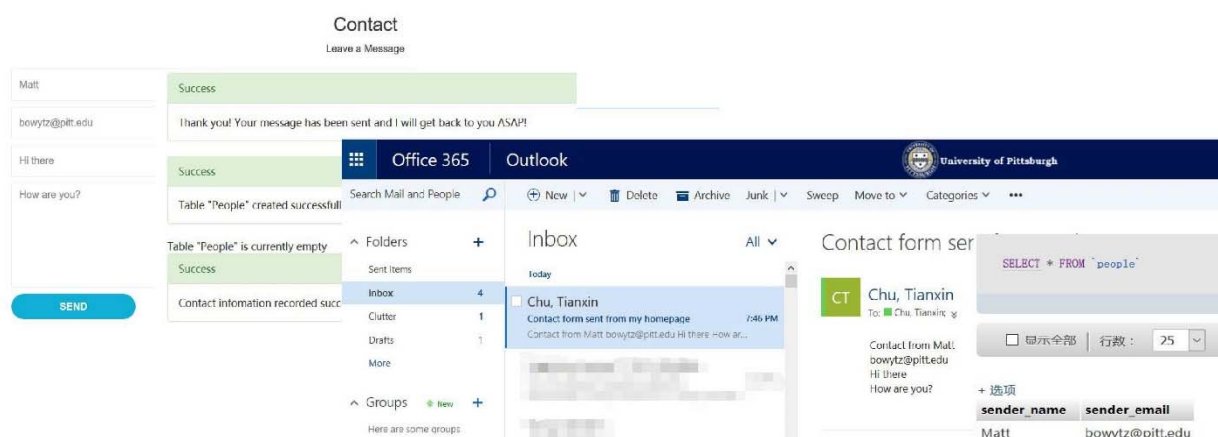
Contact
Leave a Message

Matt

bowytz@pitt.edu

Hi there

How are you?

SEND

Success

Thank you! Your message has been sent and I will get back to you ASAP!

Success

Table "People" created successfull

Table "People" is currently empty

Success

Contact infomation recorded succ

Office 365 Outlook

University of Pittsburgh

Search Mail and People

New | Delete Archive Junk | Sweep Move to Categories •••

Folders +

Sent Items

Inbox 4

Clutter 1

Drafts 1

More

Groups New +

Here are some groups

Inbox All

Today

Chu, Tianxin
Contact form sent from my homepage 7:46 PM
Contact from Matt bowytz@pitt.edu Hi there How ar...

Contact form ser

CT Chu, Tianxin
To: Chu, Tianxin

Contact from Matt
bowytz@pitt.edu
Hi there
How are you?

SELECT * FROM `people`

显示全部 | 行数: 25

+ 选项

| sender_name | sender_email |
|---|---|
| Matt | bowytz@pitt.edu |